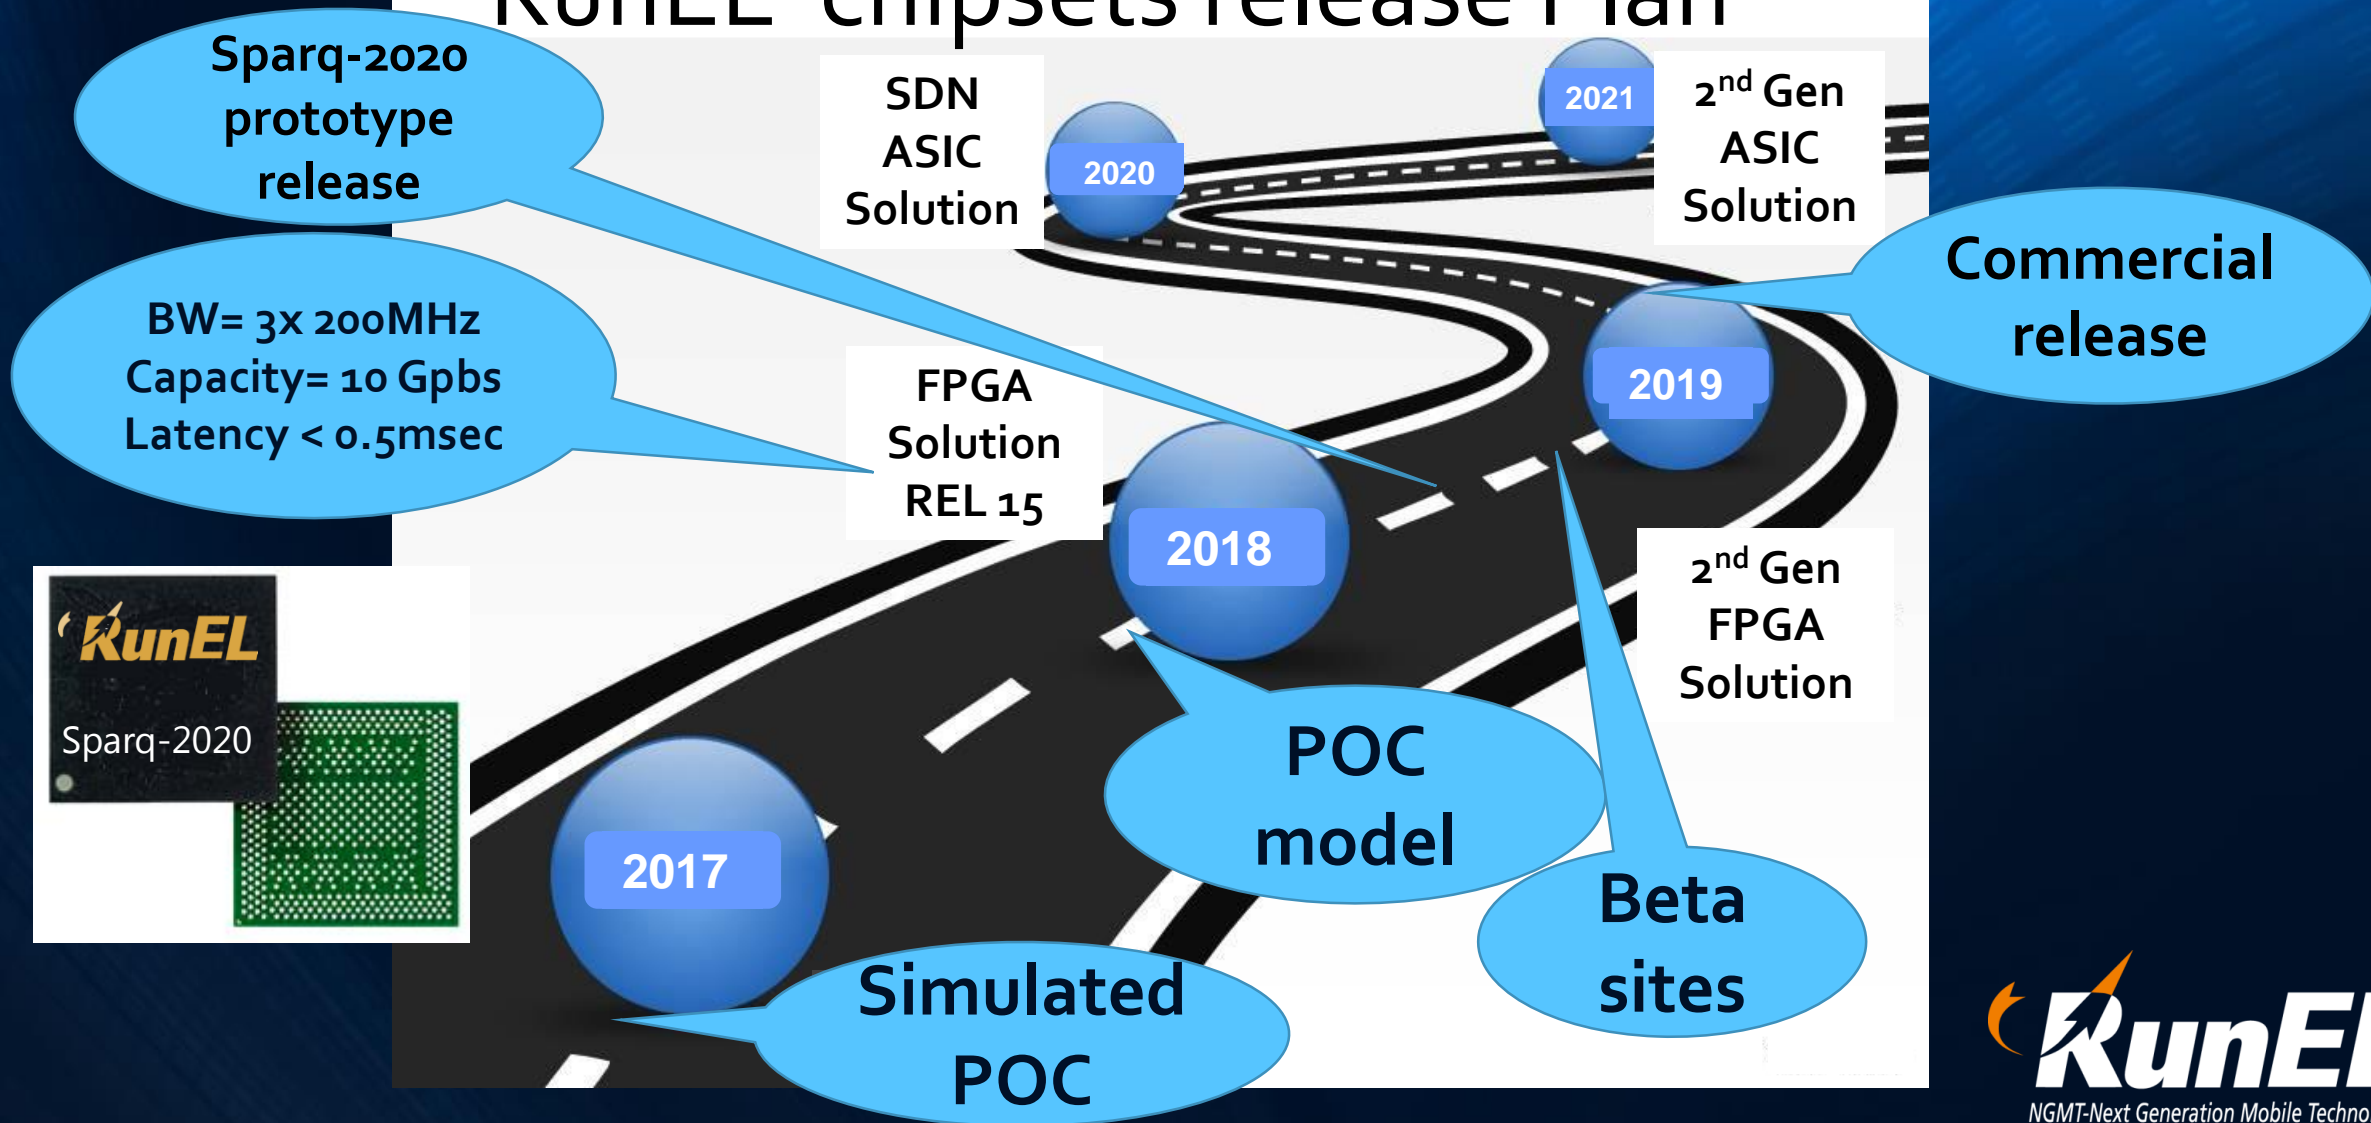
RunEL chipsets release Plan

Sparq-2020 prototype release

SDN ASIC Solution

2020

2021

2$^{nd}$ Gen ASIC Solution

Commercial release

BW= 3x 200MHz
Capacity= 10 Gpbs
Latency < 0.5msec

FPGA Solution REL 15

2019

2018

2$^{nd}$ Gen FPGA Solution

RunEL

Sparq-2020

POC model

2017

Beta sites

Simulated POC

RunEL
NGMT-Next Generation Mobile Techno